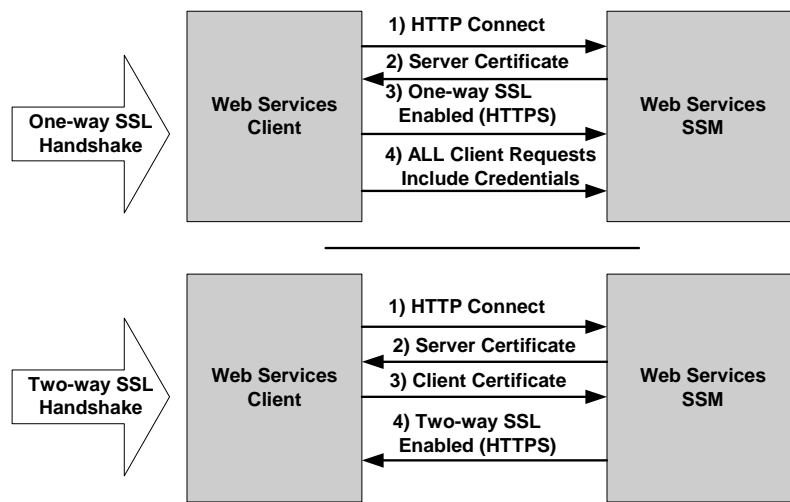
One-way SSL Handshake

Web Services Client

1) HTTP Connect

2) Server Certificate

3) One-way SSL Enabled (HTTPS)

4) ALL Client Requests Include Credentials

Web Services SSM

Two-way SSL Handshake

Web Services Client

1) HTTP Connect

2) Server Certificate

3) Client Certificate

4) Two-way SSL Enabled (HTTPS)

Web Services SSM